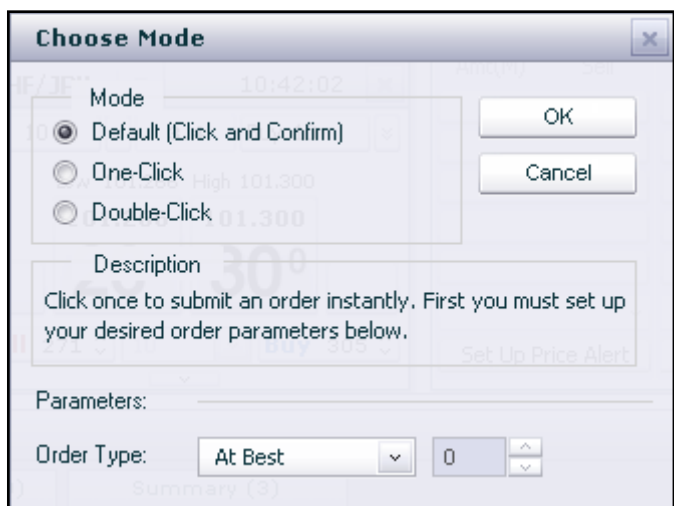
Choose Mode

Mode

Default (Click and Confirm)

One-Click

Double-Click

OK

Cancel

Description

Click once to submit an order instantly. First you must set up your desired order parameters below.

Parameters:

Order Type: At Best 0